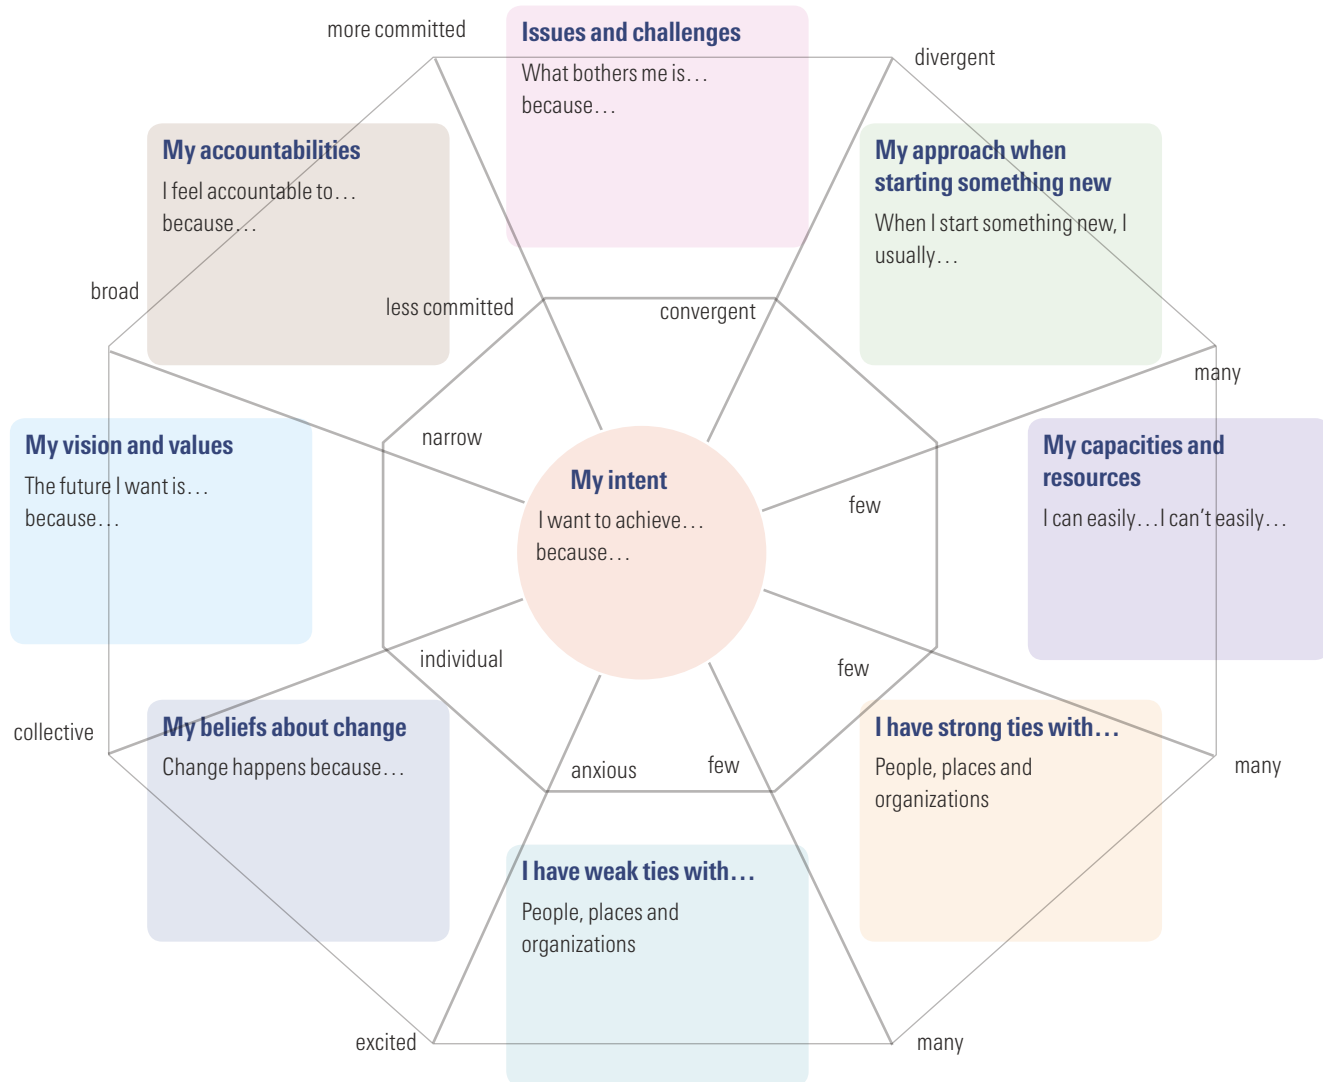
more committed

Issues and challenges
What bothers me is…
because…

divergent

My accountabilities
I feel accountable to…
because…

My approach when starting something new
When I start something new, I usually…

broad

less committed

convergent

many

narrow

My vision and values
The future I want is…
because…

My intent
I want to achieve…
because…

few

My capacities and resources
I can easily…I can't easily…

individual

few

collective

My beliefs about change
Change happens because…

anxious

few

I have strong ties with…
People, places and organizations

many

I have weak ties with…
People, places and organizations

excited

many